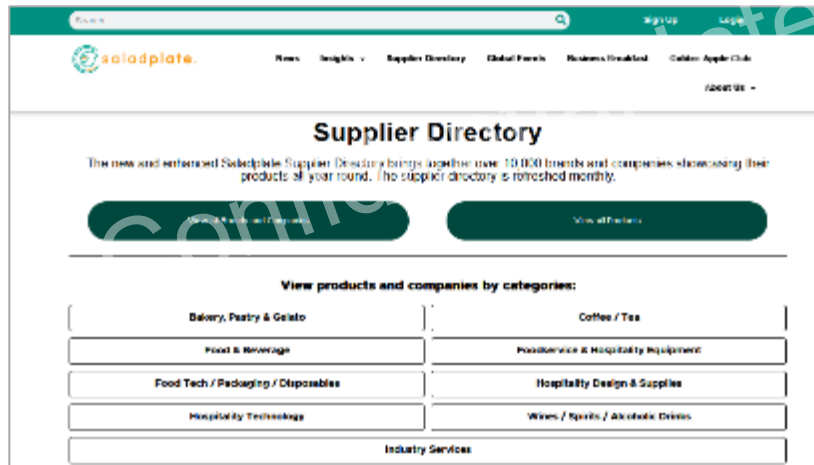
Search

Sign Up

Login

saladplate.

News

Insights

Supplier Directory

Global Events

Business Breakfast

Golden Apple Club

About Us

Supplier Directory

The new and enhanced Saladplate Supplier Directory brings together over 10,000 brands and companies showcasing their products all year round. The supplier directory is refreshed monthly.

View all Brands and Companies

View all Products

View products and companies by categories:

| | |
|---|---|
| Bakery, Pastry & Gelato | Coffee / Tea |
| Food & Beverage | Foodservice & Hospitality Equipment |
| Food Tech / Packaging / Disposables | Hospitality Design & Supplies |
| Hospitality Technology | Wines / Spirits / Alcoholic Drinks |

Industry Services

Confidential

Confidential